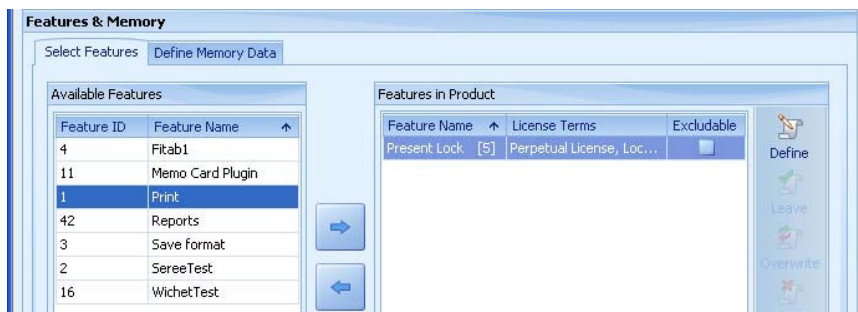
Features & Memory

Select Features | Define Memory Data

Available Features

| Feature ID | Feature Name |
|---|---|
| 4 | Fitab1 |
| 11 | Memo Card Plugin |
| 1 | Print |
| 42 | Reports |
| 3 | Save format |
| 2 | SereeTest |
| 16 | WichetTest |

Features in Product

| Feature Name | License Terms | Excludable |
|---|---|---|
| Present Lock [5] | Perpetual License, Loc... | |

Define

Leave

Overwrite